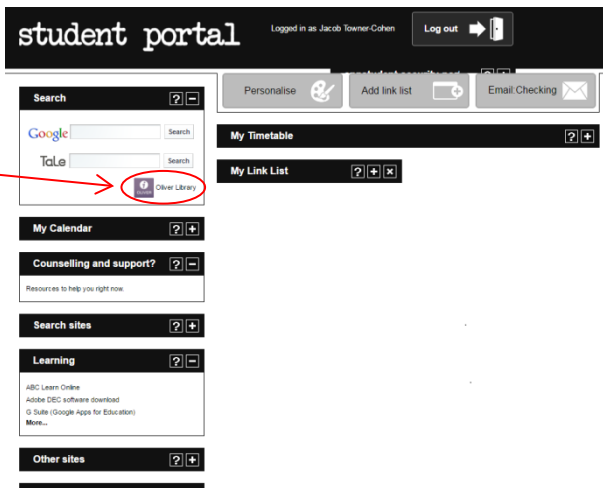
student portal

Logged in as Jacob Towner-Cohen

Log out

Personalise

Add link list

Email:Checking

Search

?

−

Google

Search

TaLe

Search

Oliver Library

My Timetable

?

+

My Link List

?

+

×

My Calendar

?

+

Counselling and support?

?

−

Resources to help you right now.

Search sites

?

+

Learning

?

−

ABC Learn Online
Adobe DEC software download
G Suite (Google Apps for Education)
More...

Other sites

?

+